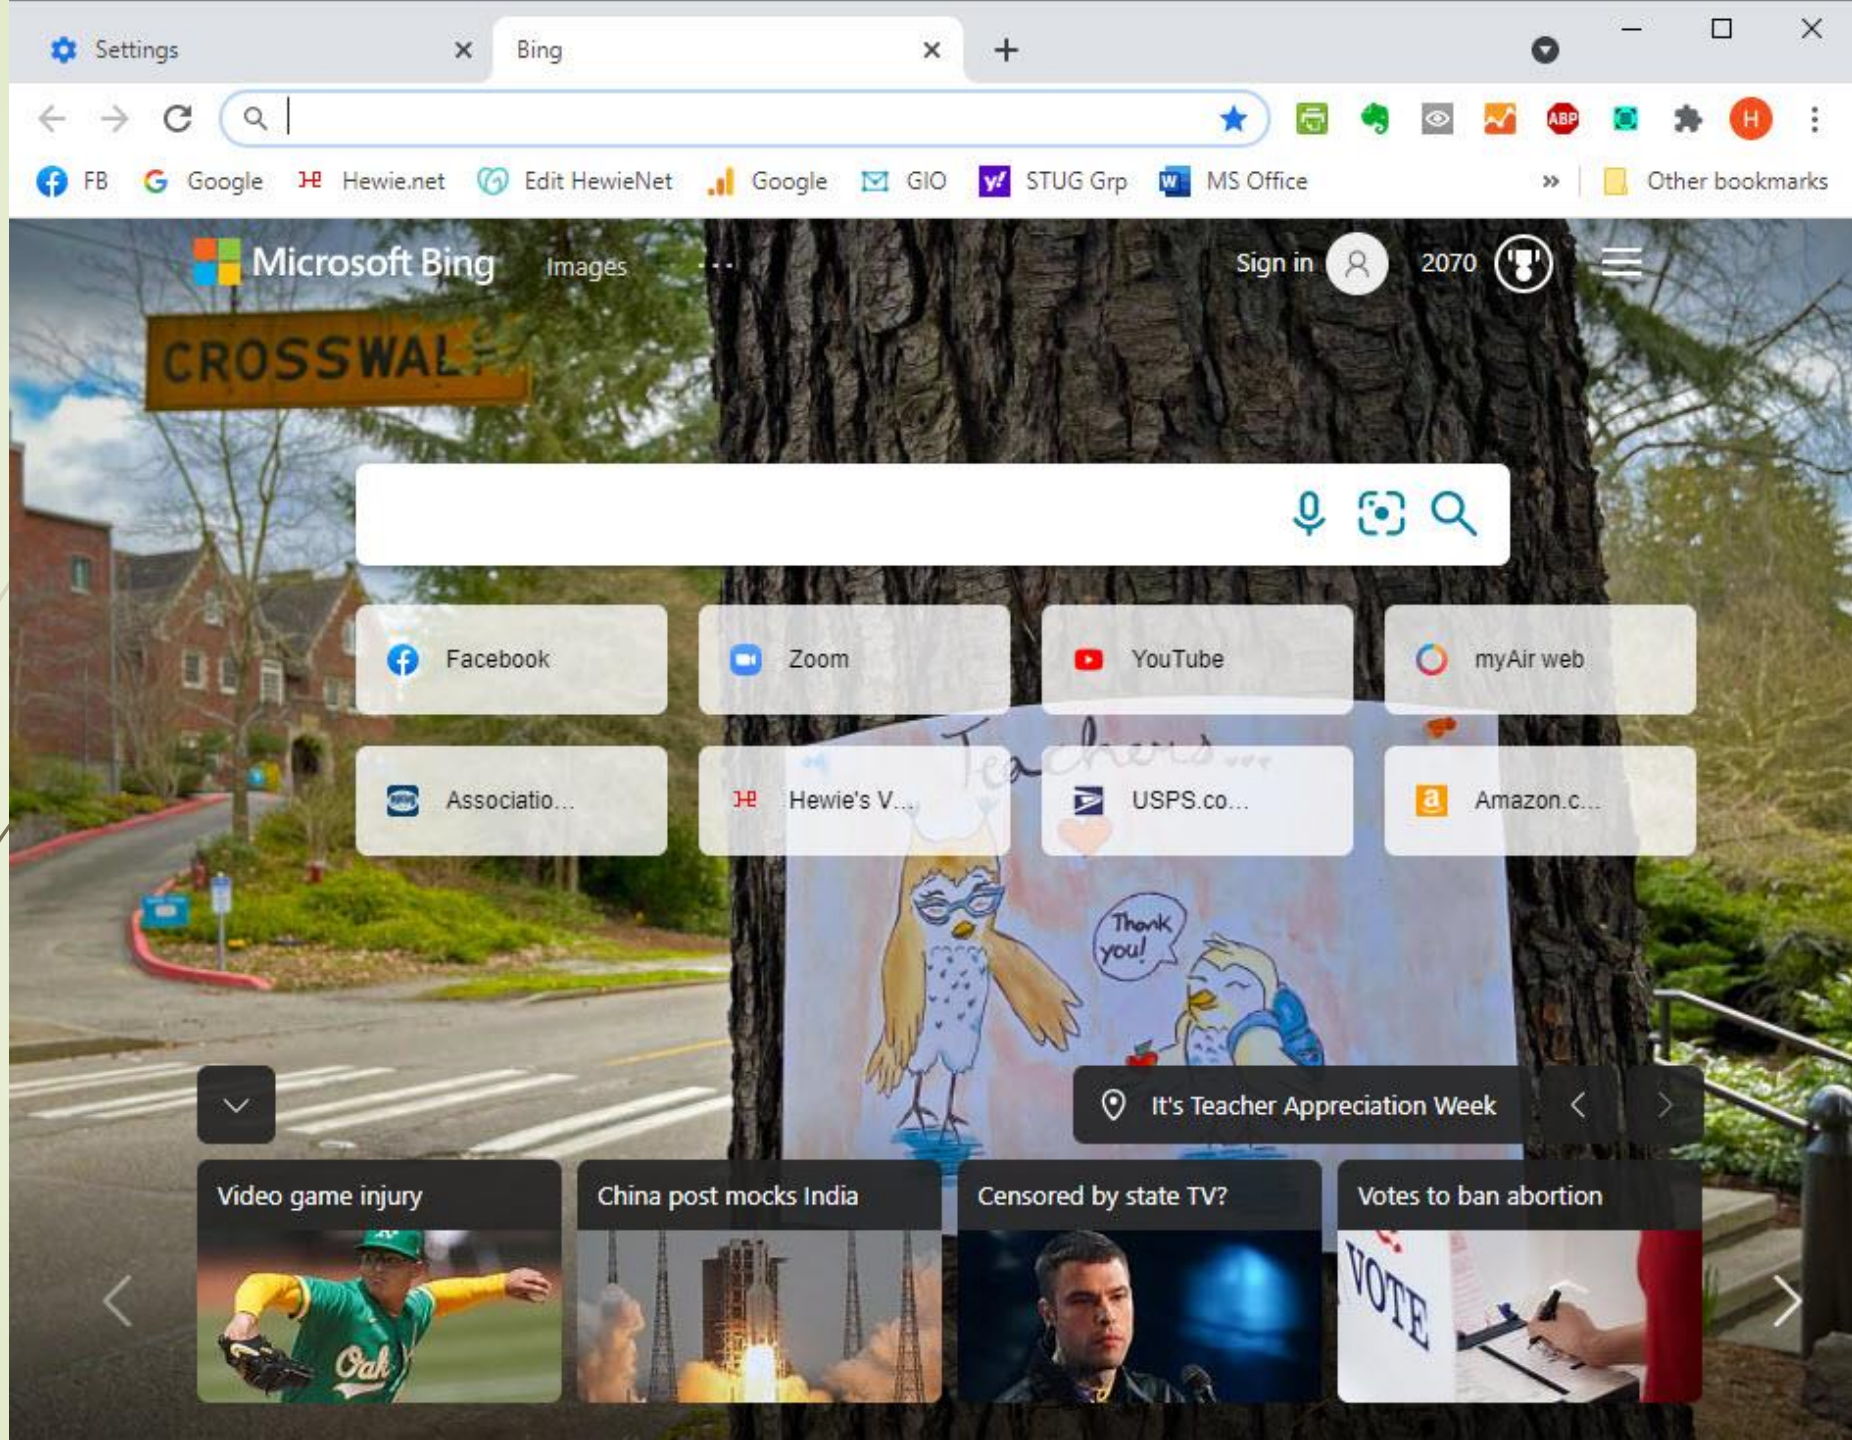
Settings
Bing

FB Google Hewie.net Edit HewieNet Google GIO STUG Grp MS Office » Other bookmarks

Microsoft Bing Images ···
Sign in 2070

CROSSWAL

Facebook
Zoom
YouTube
myAir web
Associatio...
Hewie's V...
USPS.co...
Amazon.c...

Teachers...
Thank you!

It's Teacher Appreciation Week

Video game injury
China post mocks India
Censored by state TV?
Votes to ban abortion

Oak
VOTE